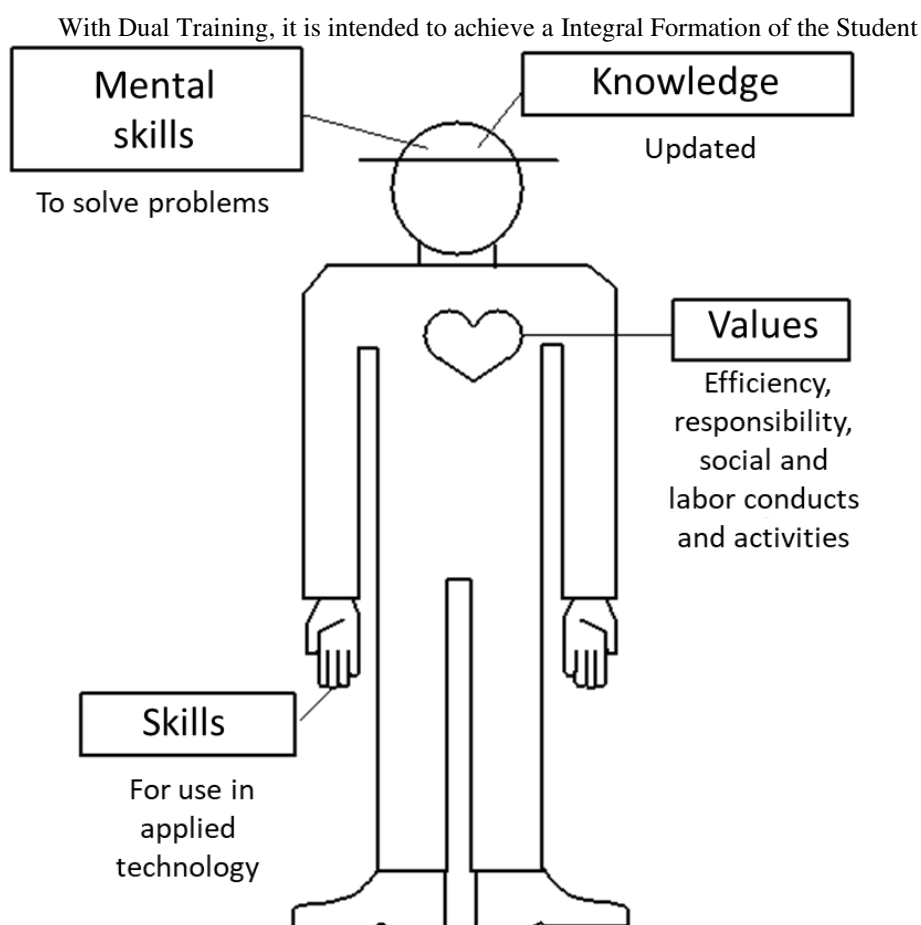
With Dual Training, it is intended to achieve a Integral Formation of the Student

Mental skills

To solve problems

Knowledge

Updated

Values

Efficiency, responsibility, social and labor conducts and activities

Skills

For use in applied technology